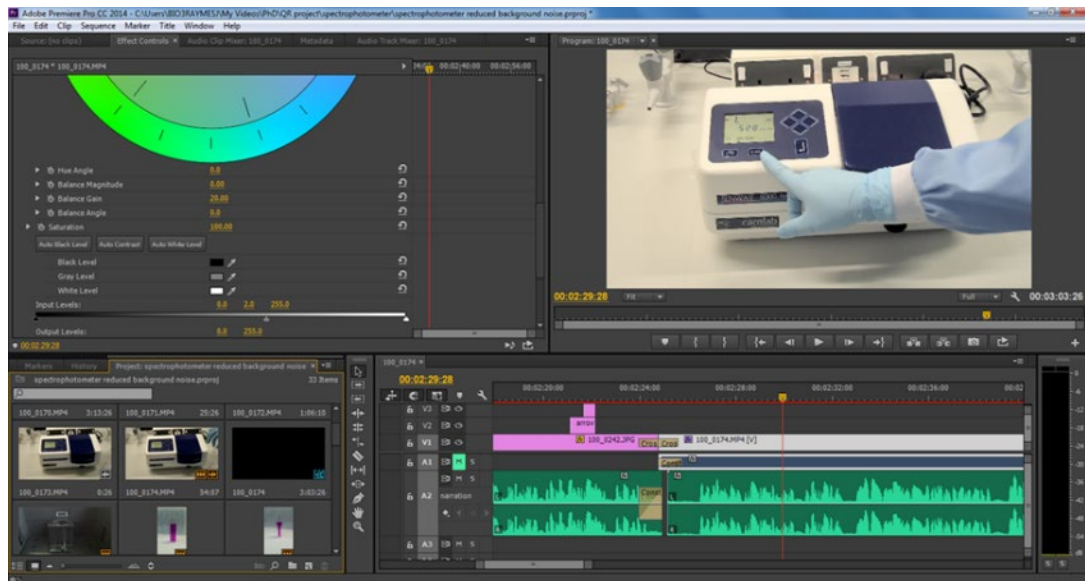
Adobe Premiere Pro CC 2014 - C:\Users\BIO3RAYMES\My Videos\PhD\QR project\spectrophotometer\spectrophotometer reduced background noise.prproj *
File Edit Clip Sequence Marker Title Window Help

Source: (no clips) Effect Controls × Audio Clip Mixer: 100_0174 Metadata Audio Track Mixer: 100_0174

100_0174 * 100_0174.MP4
00:02:40:00 00:02:56:00

Hue Angle 0.0
Balance Magnitude 0.00
Balance Gain 20.00
Balance Angle 0.0
Saturation 100.00
Auto Black Level Auto Contrast Auto White Level
Black Level
Gray Level
White Level
Input Levels: 0.0 2.0 255.0
Output Levels: 0.0 255.0
00:02:29:28

Program: 100_0174
00:02:29:28 Fit Full 00:03:03:26

Markers History Project: spectrophotometer reduced background noise ×
spectrophotometer reduced background noise.prproj 33 Items
100_0170.MP4 3:13:26
100_0171.MP4 25:26
100_0172.MP4 1:06:10
100_0173.MP4 0:26
100_0174.MP4 34:07
100_0174 3:03:26

100_0174 ×
00:02:29:28
00:02:20:00 00:02:24:00 00:02:28:00 00:02:32:00 00:02:36:00 00:02
V3
V2 arrow
V1 100_0242.JPG Cros Cros 100_0174.MP4 [V]
A1 M S Consta
M S
A2 narration Const
A3 M S